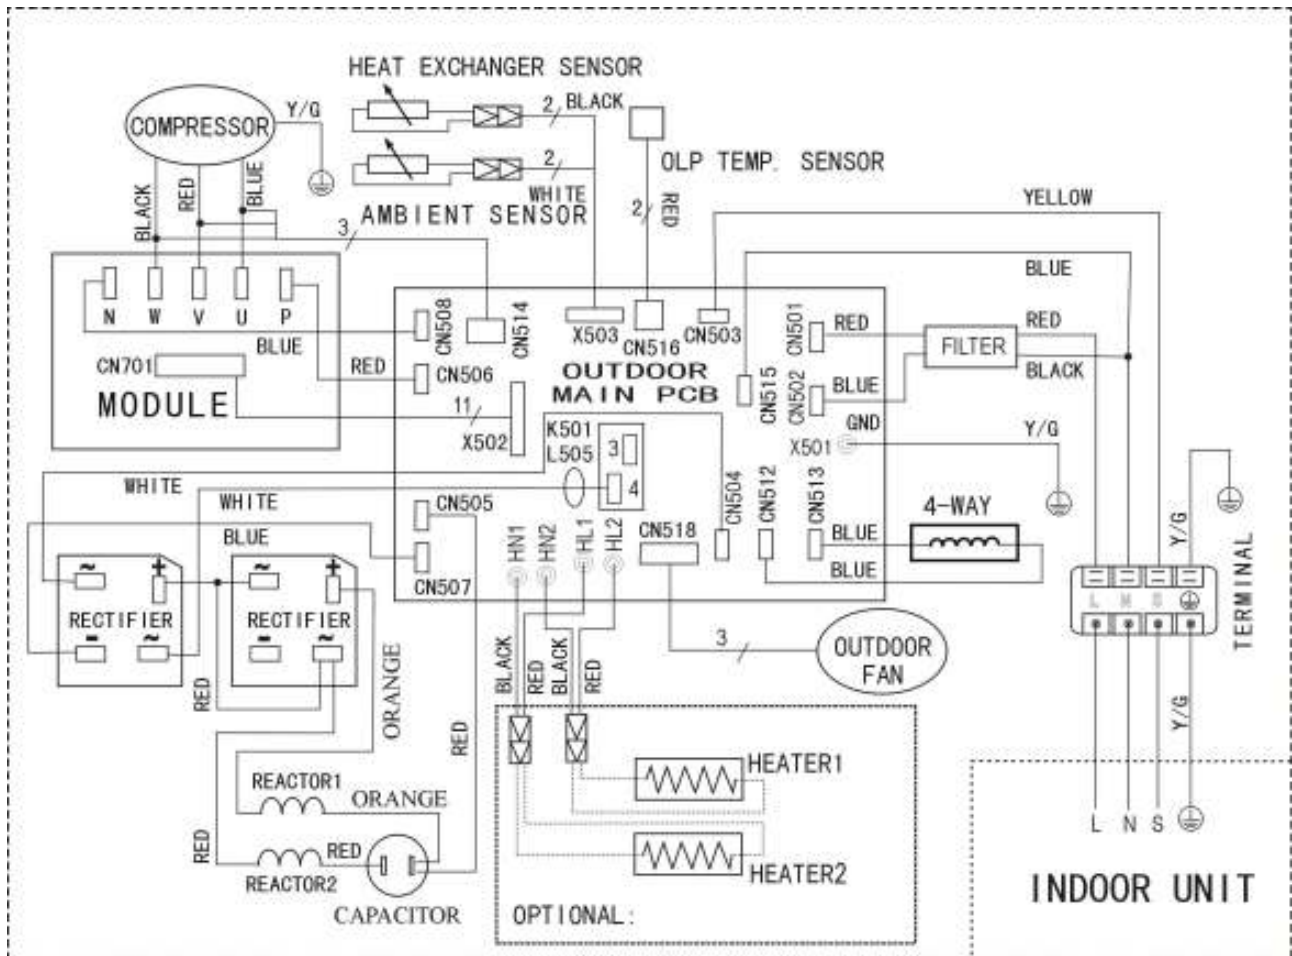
HEAT EXCHANGER SENSOR
COMPRESSOR
Y/G
2 BLACK
2
WHITE
OLP TEMP. SENSOR
2 RED
BLACK
RED
BLUE
3
AMBIENT SENSOR
YELLOW
BLUE
N W V U P
BLUE
CN701
MODULE
CN508
CN514
X503
CN516
CN503
CN501
RED
FILTER
RED
BLACK
RED
CN506
11
X502
OUTDOOR MAIN PCB
CN515
CN502
BLUE
GND
X501
Y/G
K501
L505
3
4
WHITE
WHITE
BLUE
CN505
CN507
HN1 HN2 HL1 HL2
CN518
CN504
CN512
CN513
BLUE
BLUE
4-WAY
Y/G
TERMINAL
L N S
RECTIFIER
RECTIFIER
3
OUTDOOR FAN
RED
ORANGE
RED
BLACK
RED
BLACK
RED
HEATER1
HEATER2
Y/G
REACTOR1
ORANGE
RED
RED
REACTOR2
CAPACITOR
OPTIONAL:
L N S
INDOOR UNIT